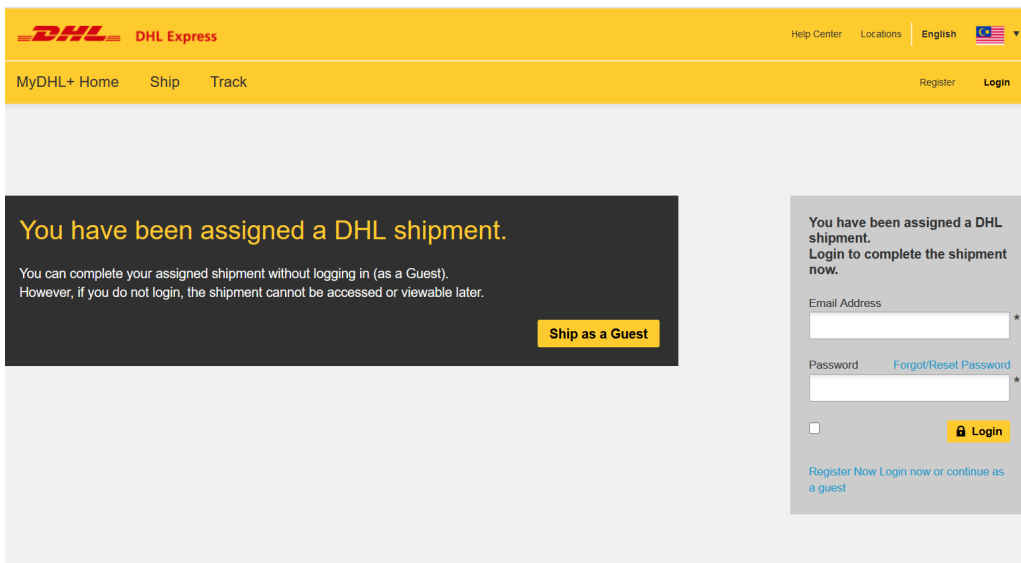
DHL DHL Express

Help Center Locations English

MyDHL+ Home Ship Track

Register Login

You have been assigned a DHL shipment.

You can complete your assigned shipment without logging in (as a Guest). However, if you do not login, the shipment cannot be accessed or viewable later.

Ship as a Guest

You have been assigned a DHL shipment.
Login to complete the shipment now.

Email Address
*

Password Forgot/Reset Password
*

Login

Register Now Login now or continue as a guest